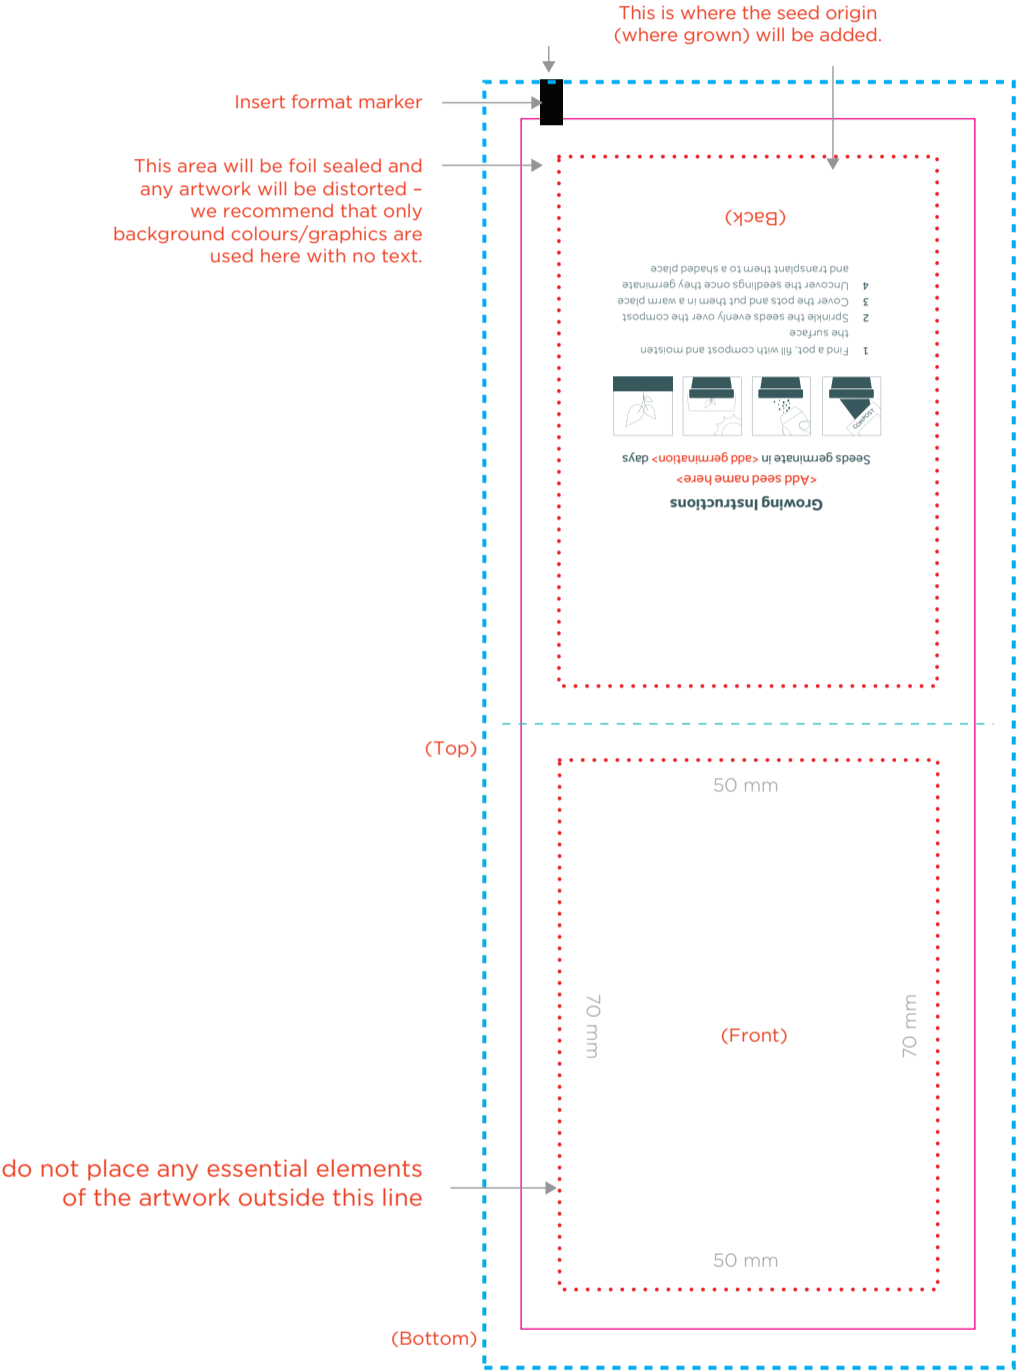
This is where the seed origin (where grown) will be added.

Insert format marker

This area will be foil sealed and any artwork will be distorted – we recommend that only background colours/graphics are used here with no text.

(Back)

1 Find a pot, fill with compost and moisten the surface
2 Sprinkle the seeds evenly over the compost
3 Cover the pots and put them in a warm place
4 Uncover the seedlings once they germinate and transplant them to a shaded place

COMPOST

Seeds germinate in <add germination> days

<Add seed name here>

Growing Instructions

(Top)

50 mm

70 mm

(Front)

70 mm

do not place any essential elements of the artwork outside this line

50 mm

(Bottom)